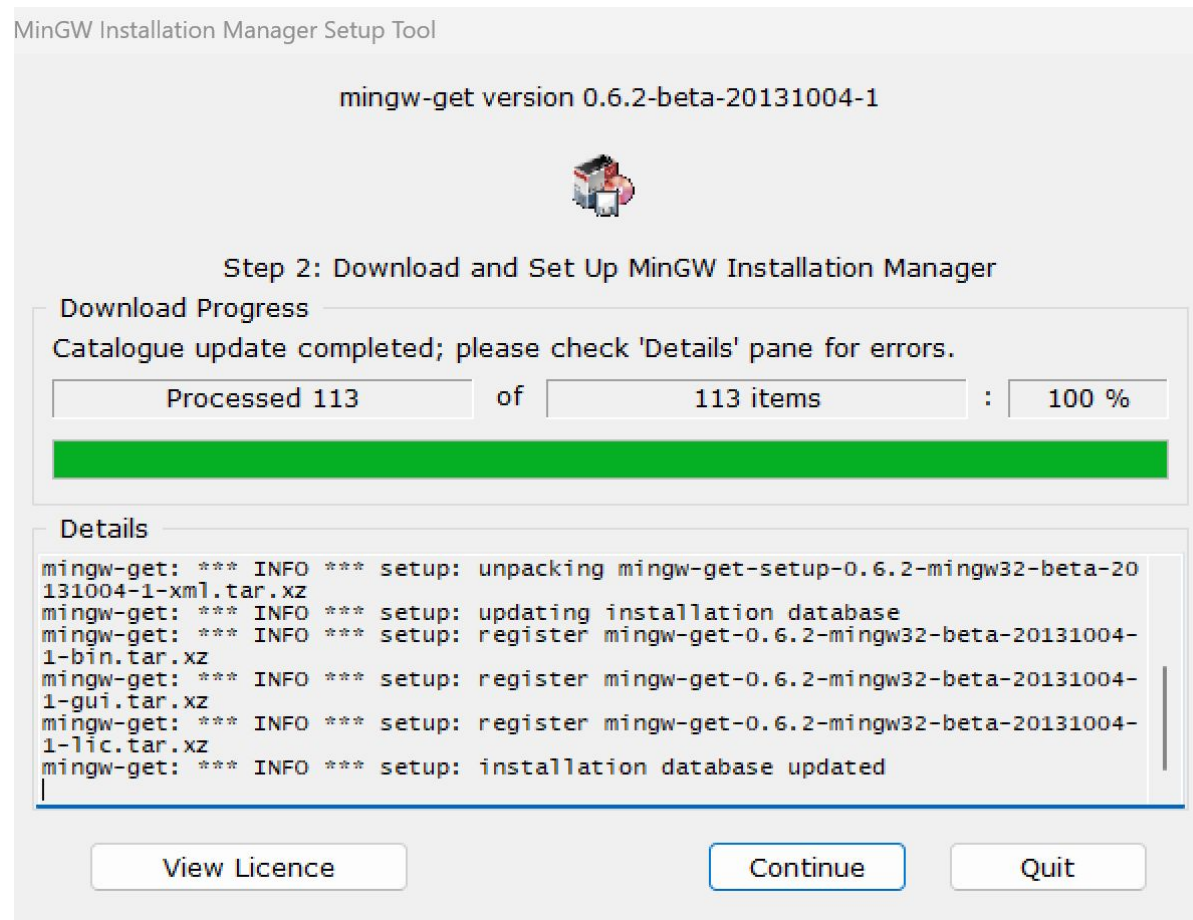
MinGW Installation Manager Setup Tool

mingw-get version 0.6.2-beta-20131004-1

Step 2: Download and Set Up MinGW Installation Manager

Download Progress

Catalogue update completed; please check 'Details' pane for errors.

Processed 113 of 113 items : 100 %

Details

mingw-get: *** INFO *** setup: unpacking mingw-get-setup-0.6.2-mingw32-beta-20131004-1-xml.tar.xz
mingw-get: *** INFO *** setup: updating installation database
mingw-get: *** INFO *** setup: register mingw-get-0.6.2-mingw32-beta-20131004-1-bin.tar.xz
mingw-get: *** INFO *** setup: register mingw-get-0.6.2-mingw32-beta-20131004-1-gui.tar.xz
mingw-get: *** INFO *** setup: register mingw-get-0.6.2-mingw32-beta-20131004-1-lic.tar.xz
mingw-get: *** INFO *** setup: installation database updated

View Licence

Continue

Quit